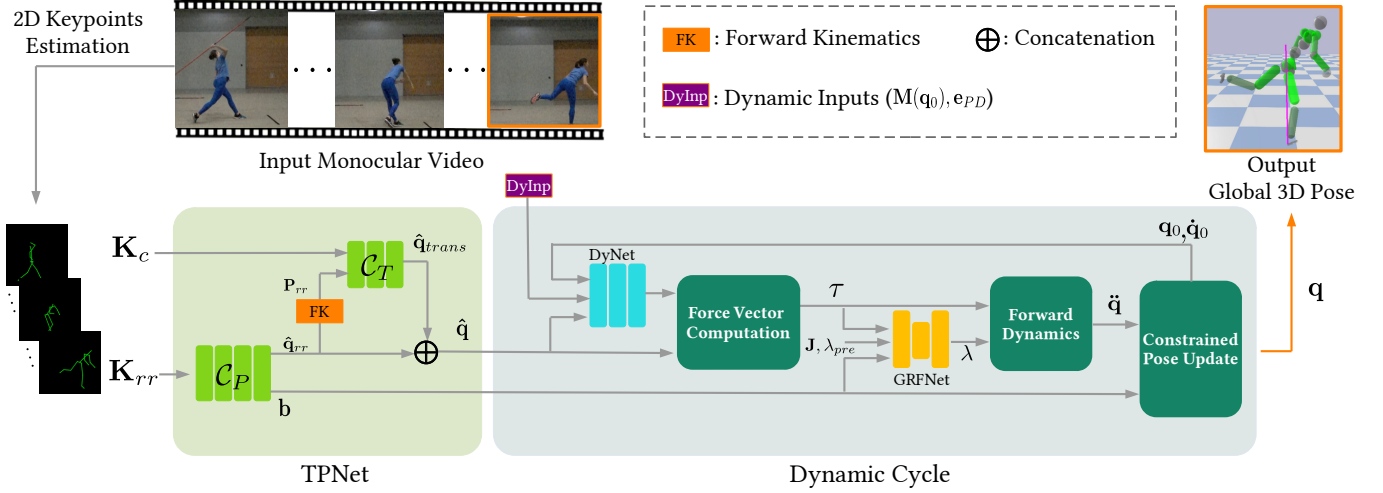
2D Keypoints Estimation

Input Monocular Video

FK : Forward Kinematics

$\oplus$: Concatenation

DyInp : Dynamic Inputs $(\mathrm{M}(\mathbf{q}_0), \mathbf{e}_{PD})$

Output Global 3D Pose

DyInp

$\mathbf{K}_c$

$\hat{\mathbf{q}}_{trans}$

$\mathcal{C}_T$

$\mathbf{P}_{rr}$

FK

$\hat{\mathbf{q}}_{rr}$

$\hat{\mathbf{q}}$

$\oplus$

$\mathbf{K}_{rr}$

$\mathcal{C}_P$

$\mathbf{b}$

DyNet

Force Vector Computation

$\tau$

$\mathbf{J}, \lambda_{pre}$

GRFNet

$\lambda$

Forward Dynamics

$\ddot{\mathbf{q}}$

Constrained Pose Update

$\mathbf{q}_0, \dot{\mathbf{q}}_0$

$\mathbf{q}$

TPNet

Dynamic Cycle